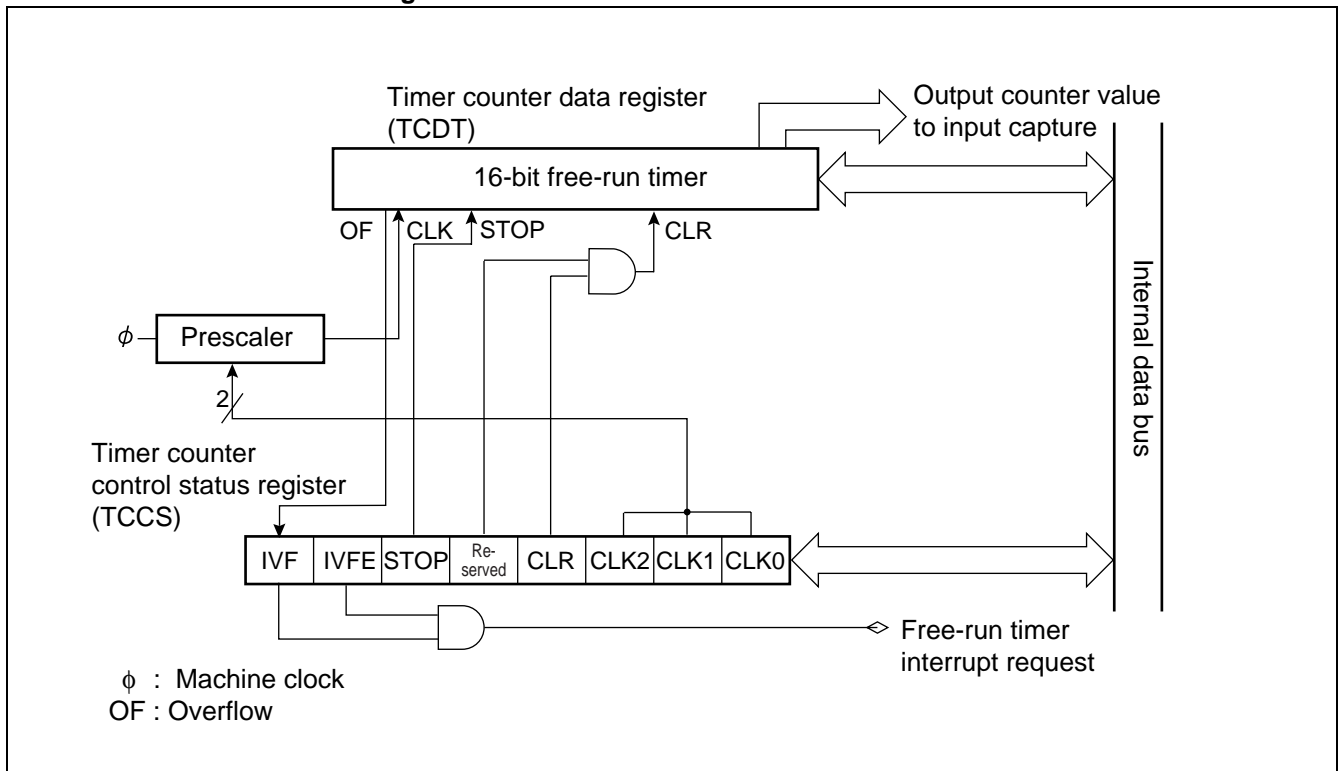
Timer counter data register (TCDT)

Output counter value to input capture

16-bit free-run timer

OF CLK STOP CLR

$\phi$ Prescaler

2

Internal data bus

Timer counter control status register (TCCS)

| IVF | IVFE | STOP | Re-served | CLR | CLK2 | CLK1 | CLK0 |
|---|---|---|---|---|---|---|---|

Free-run timer interrupt request

$\phi$ : Machine clock
OF : Overflow